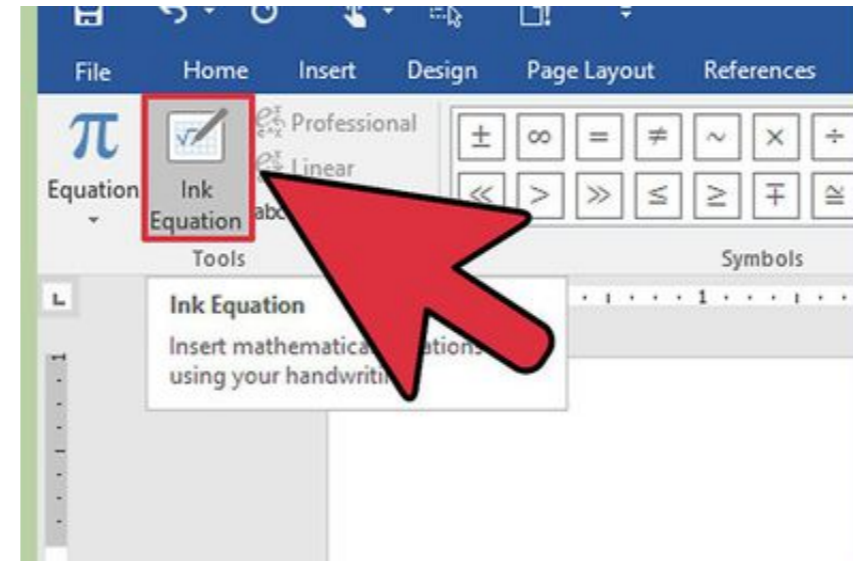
File Home Insert Design Page Layout References

Equation

Ink Equation

Professional

Linear

abc

Tools

$\pm$ $\infty$ $=$ $\neq$ $\sim$ $\times$ $\div$

$\ll$ $>$ $\gg$ $\leq$ $\geq$ $\mp$ $\cong$

Symbols

Ink Equation

Insert mathematica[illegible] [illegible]ations using your handwriti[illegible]

1